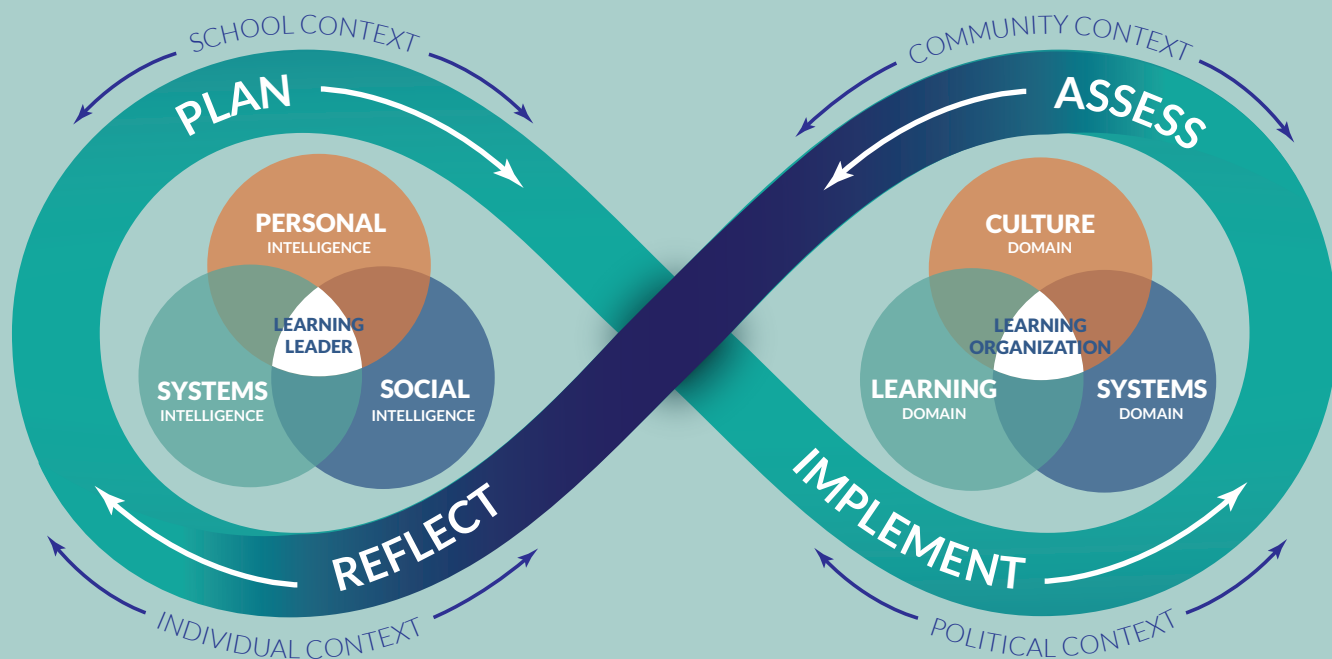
SCHOOL CONTEXT

COMMUNITY CONTEXT

PLAN

ASSESS

PERSONAL
INTELLIGENCE

LEARNING
LEADER

SYSTEMS
INTELLIGENCE

SOCIAL
INTELLIGENCE

CULTURE
DOMAIN

LEARNING
ORGANIZATION

LEARNING
DOMAIN

SYSTEMS
DOMAIN

REFLECT

IMPLEMENT

INDIVIDUAL CONTEXT

POLITICAL CONTEXT